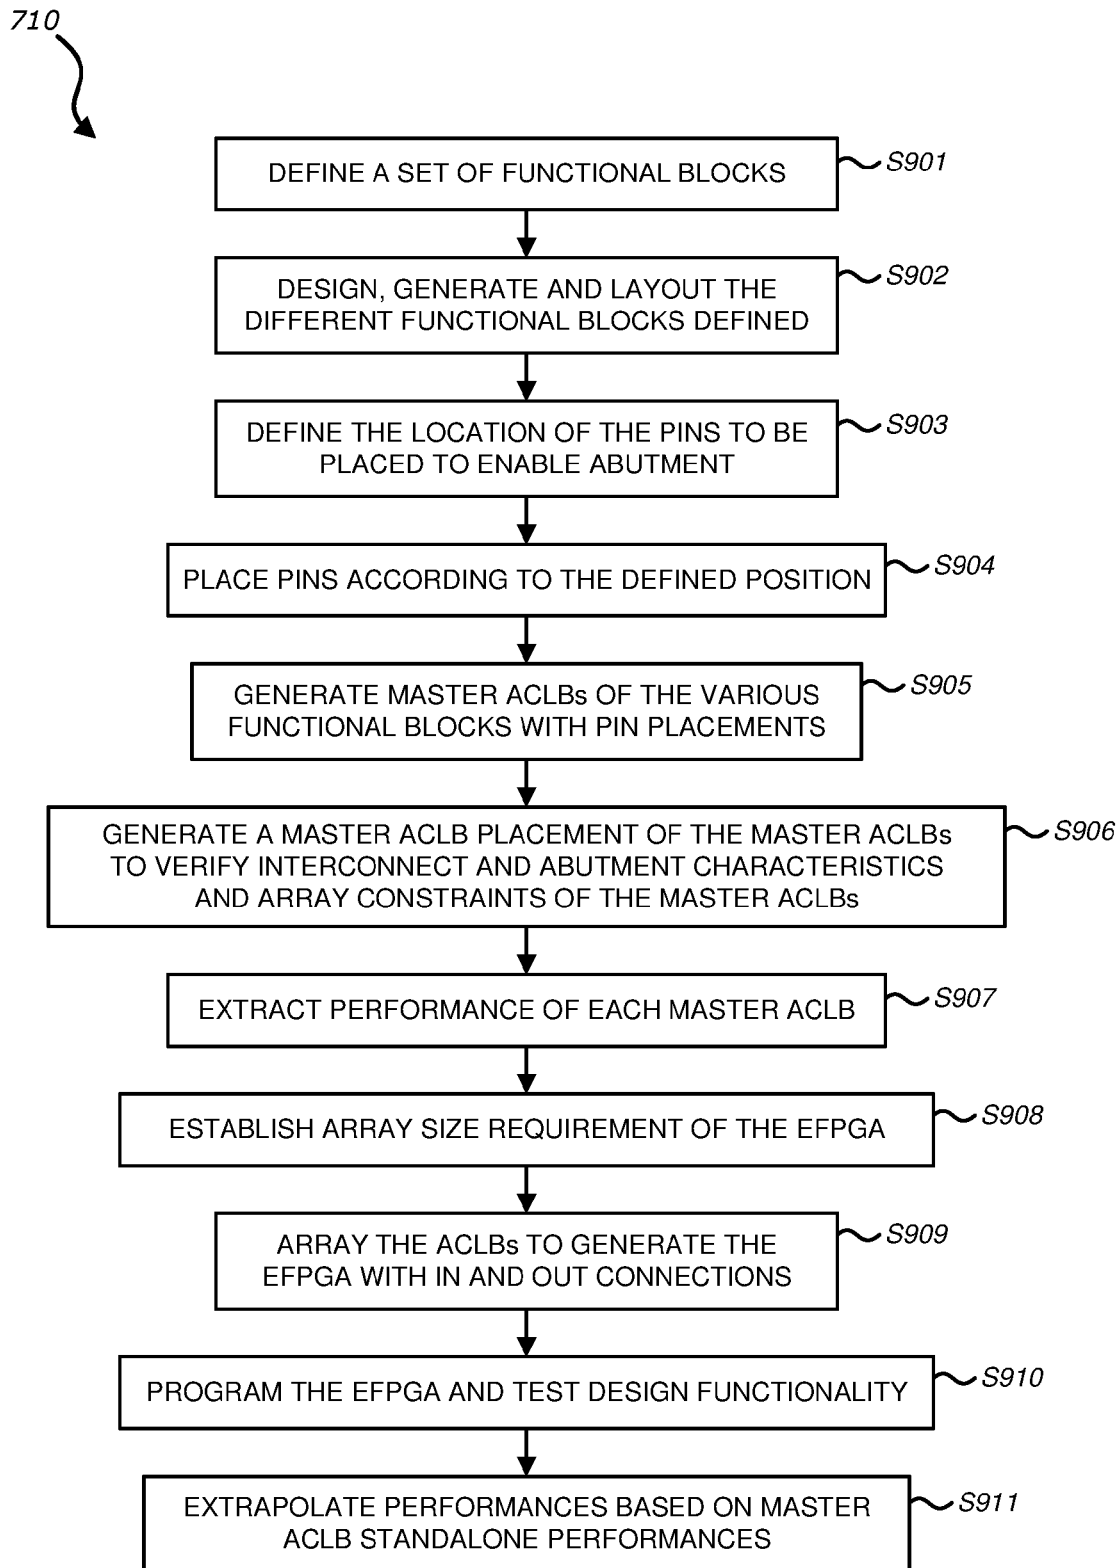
710

DEFINE A SET OF FUNCTIONAL BLOCKS
S901

DESIGN, GENERATE AND LAYOUT THE DIFFERENT FUNCTIONAL BLOCKS DEFINED
S902

DEFINE THE LOCATION OF THE PINS TO BE PLACED TO ENABLE ABUTMENT
S903

PLACE PINS ACCORDING TO THE DEFINED POSITION
S904

GENERATE MASTER ACLBs OF THE VARIOUS FUNCTIONAL BLOCKS WITH PIN PLACEMENTS
S905

GENERATE A MASTER ACLB PLACEMENT OF THE MASTER ACLBs TO VERIFY INTERCONNECT AND ABUTMENT CHARACTERISTICS AND ARRAY CONSTRAINTS OF THE MASTER ACLBs
S906

EXTRACT PERFORMANCE OF EACH MASTER ACLB
S907

ESTABLISH ARRAY SIZE REQUIREMENT OF THE EFPGA
S908

ARRAY THE ACLBs TO GENERATE THE EFPGA WITH IN AND OUT CONNECTIONS
S909

PROGRAM THE EFPGA AND TEST DESIGN FUNCTIONALITY
S910

EXTRAPOLATE PERFORMANCES BASED ON MASTER ACLB STANDALONE PERFORMANCES
S911